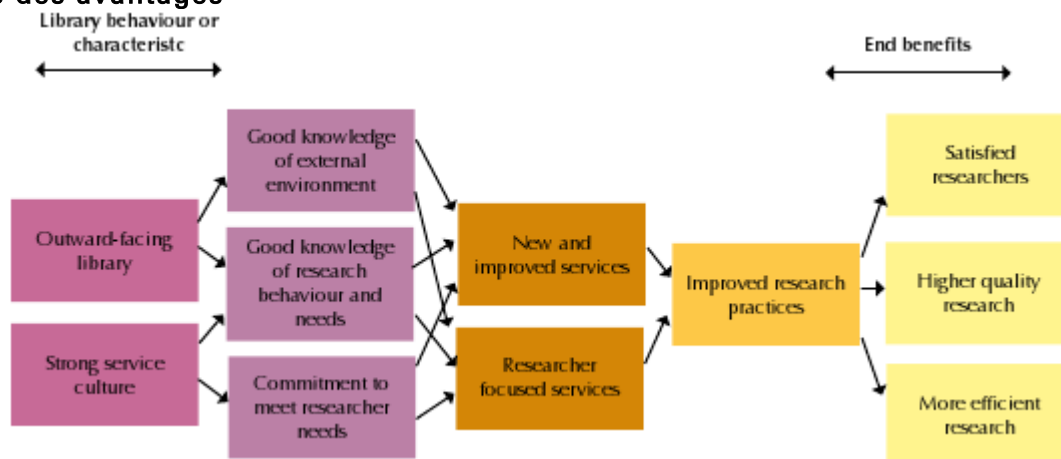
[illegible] des avantages

Library behaviour or characteristc

End benefits

Outward-facing library

Strong service culture

Good knowledge of external environment

Good knowledge of research behaviour and needs

Commitment to meet researcher needs

New and improved services

Researcher focused services

Improved research practices

Satisfied researchers

Higher quality research

More efficient research